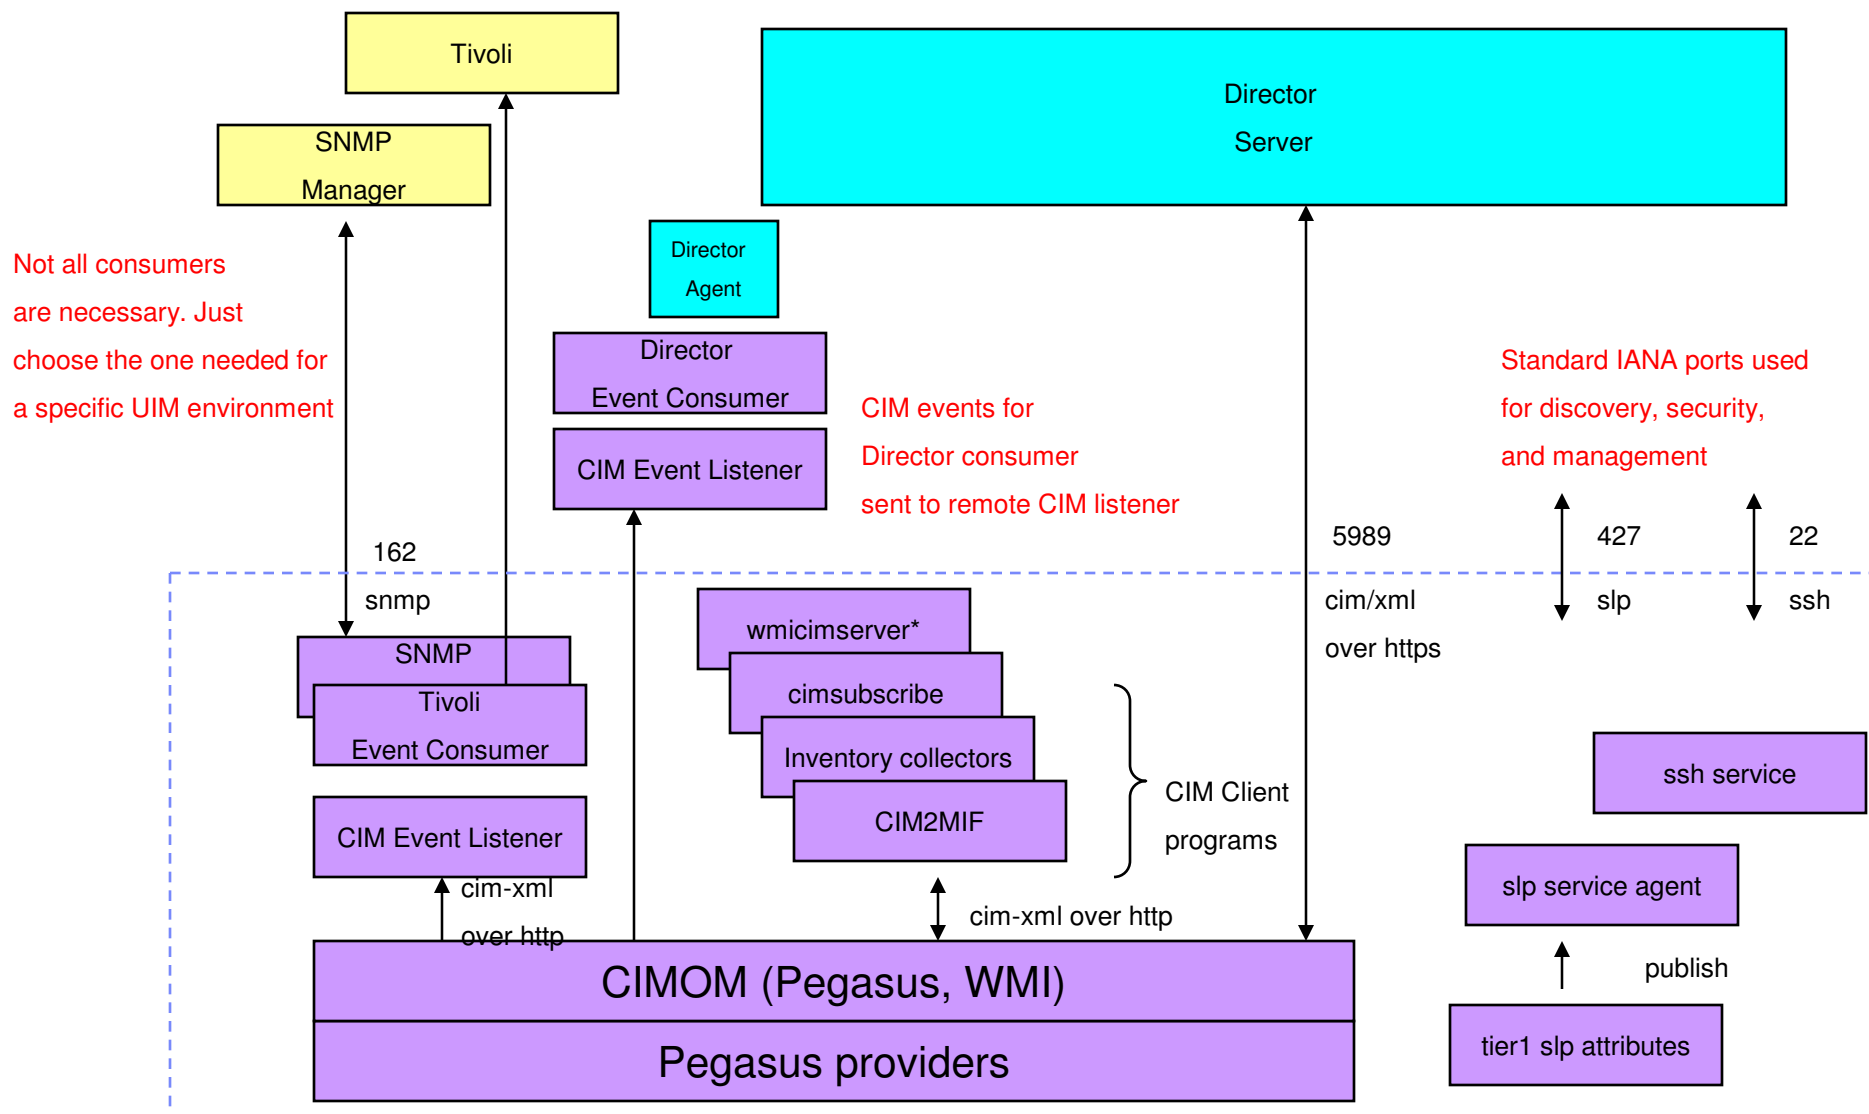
Tivoli

Director Server

SNMP Manager

Director Agent

Not all consumers are necessary. Just choose the one needed for a specific UIM environment

Director Event Consumer

CIM Event Listener

CIM events for Director consumer sent to remote CIM listener

Standard IANA ports used for discovery, security, and management

162

snmp

5989

cim/xml over https

427

slp

22

ssh

SNMP

Tivoli Event Consumer

CIM Event Listener

wmicimserver*

cimsubscribe

Inventory collectors

CIM2MIF

CIM Client programs

ssh service

slp service agent

cim-xml over http

cim-xml over http

publish

CIMOM (Pegasus, WMI)

Pegasus providers

tier1 slp attributes